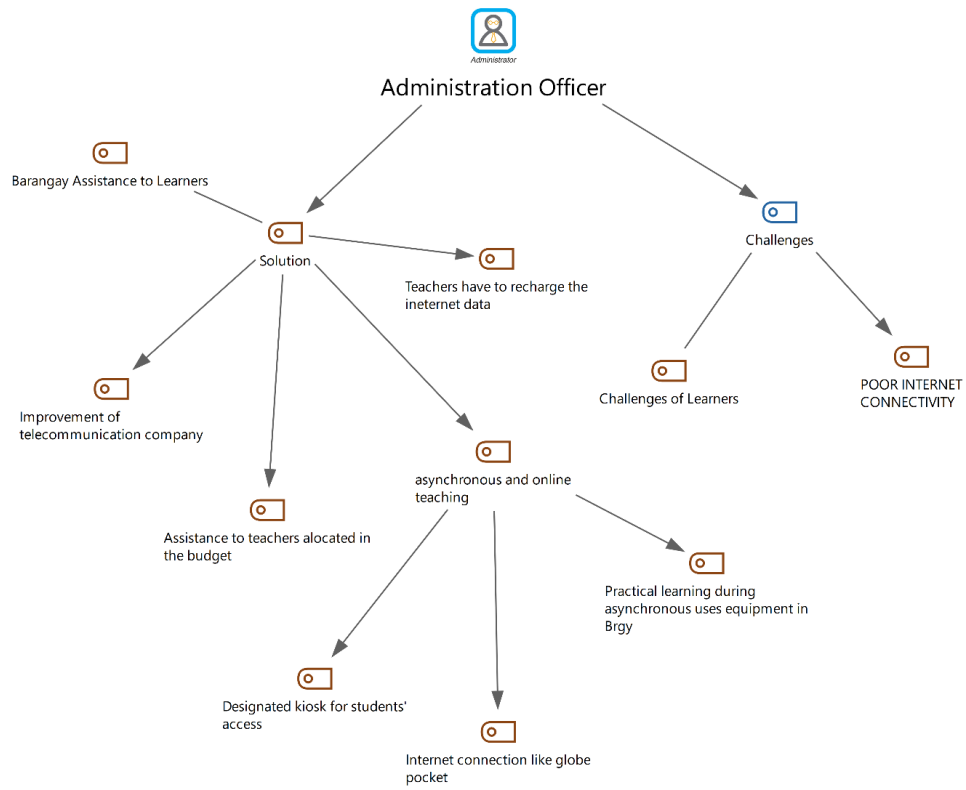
Administrator

Administration Officer

Barangay Assistance to Learners

Solution

Teachers have to recharge the ineternet data

Challenges

Improvement of telecommunication company

Challenges of Learners

POOR INTERNET CONNECTIVITY

asynchronous and online teaching

Assistance to teachers alocated in the budget

Practical learning during asynchronous uses equipment in Brgy

Designated kiosk for students' access

Internet connection like globe pocket